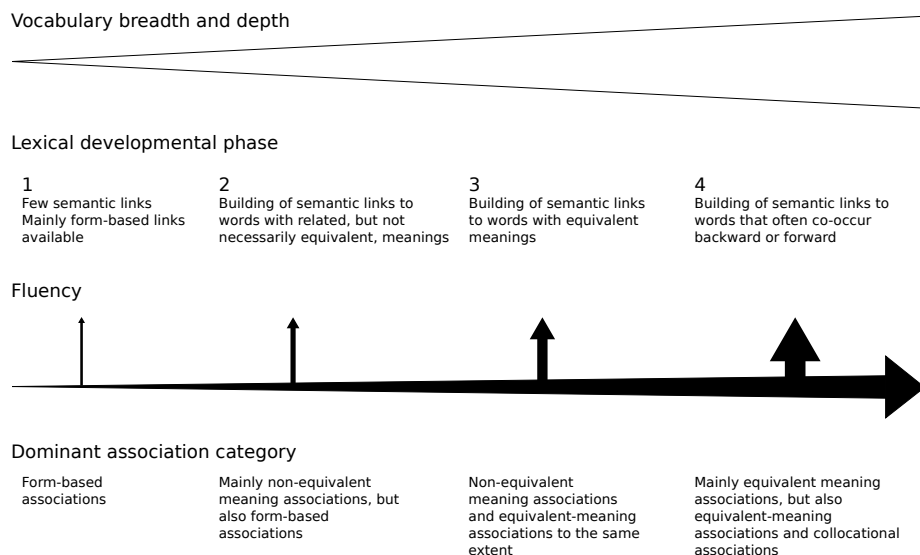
Vocabulary breadth and depth

Lexical developmental phase

1
Few semantic links
Mainly form-based links available

2
Building of semantic links to words with related, but not necessarily equivalent, meanings

3
Building of semantic links to words with equivalent meanings

4
Building of semantic links to words that often co-occur backward or forward

Fluency

Dominant association category

Form-based associations

Mainly non-equivalent meaning associations, but also form-based associations

Non-equivalent meaning associations and equivalent-meaning associations to the same extent

Mainly equivalent meaning associations, but also equivalent-meaning associations and collocational associations